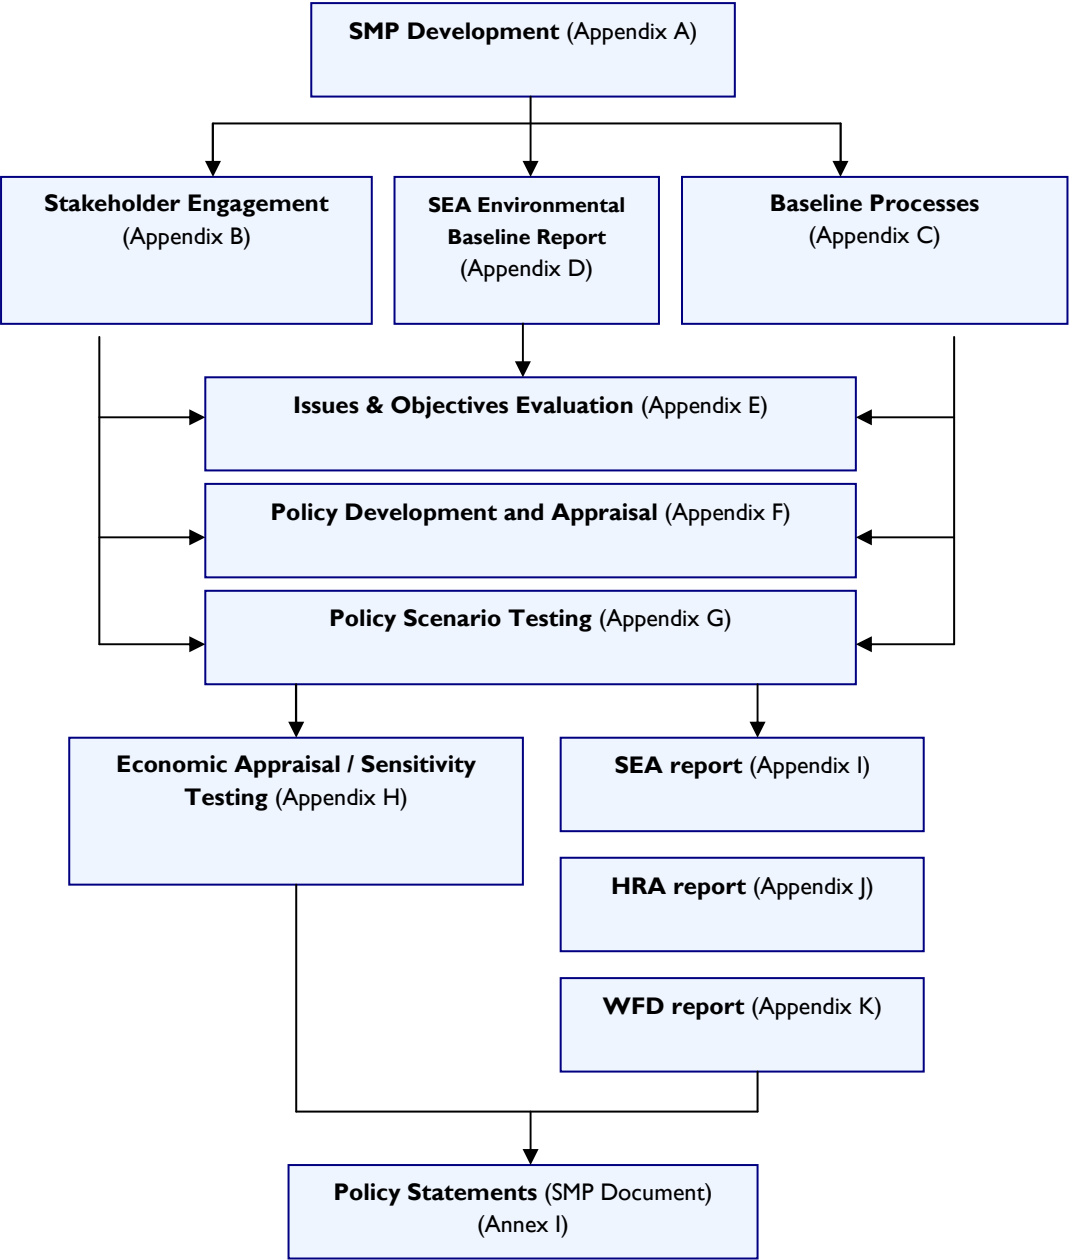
**SMP Development** (Appendix A)

**Stakeholder Engagement** (Appendix B)

**SEA Environmental Baseline Report** (Appendix D)

**Baseline Processes** (Appendix C)

**Issues & Objectives Evaluation** (Appendix E)

**Policy Development and Appraisal** (Appendix F)

**Policy Scenario Testing** (Appendix G)

**Economic Appraisal / Sensitivity Testing** (Appendix H)

**SEA report** (Appendix I)

**HRA report** (Appendix J)

**WFD report** (Appendix K)

**Policy Statements** (SMP Document) (Annex I)